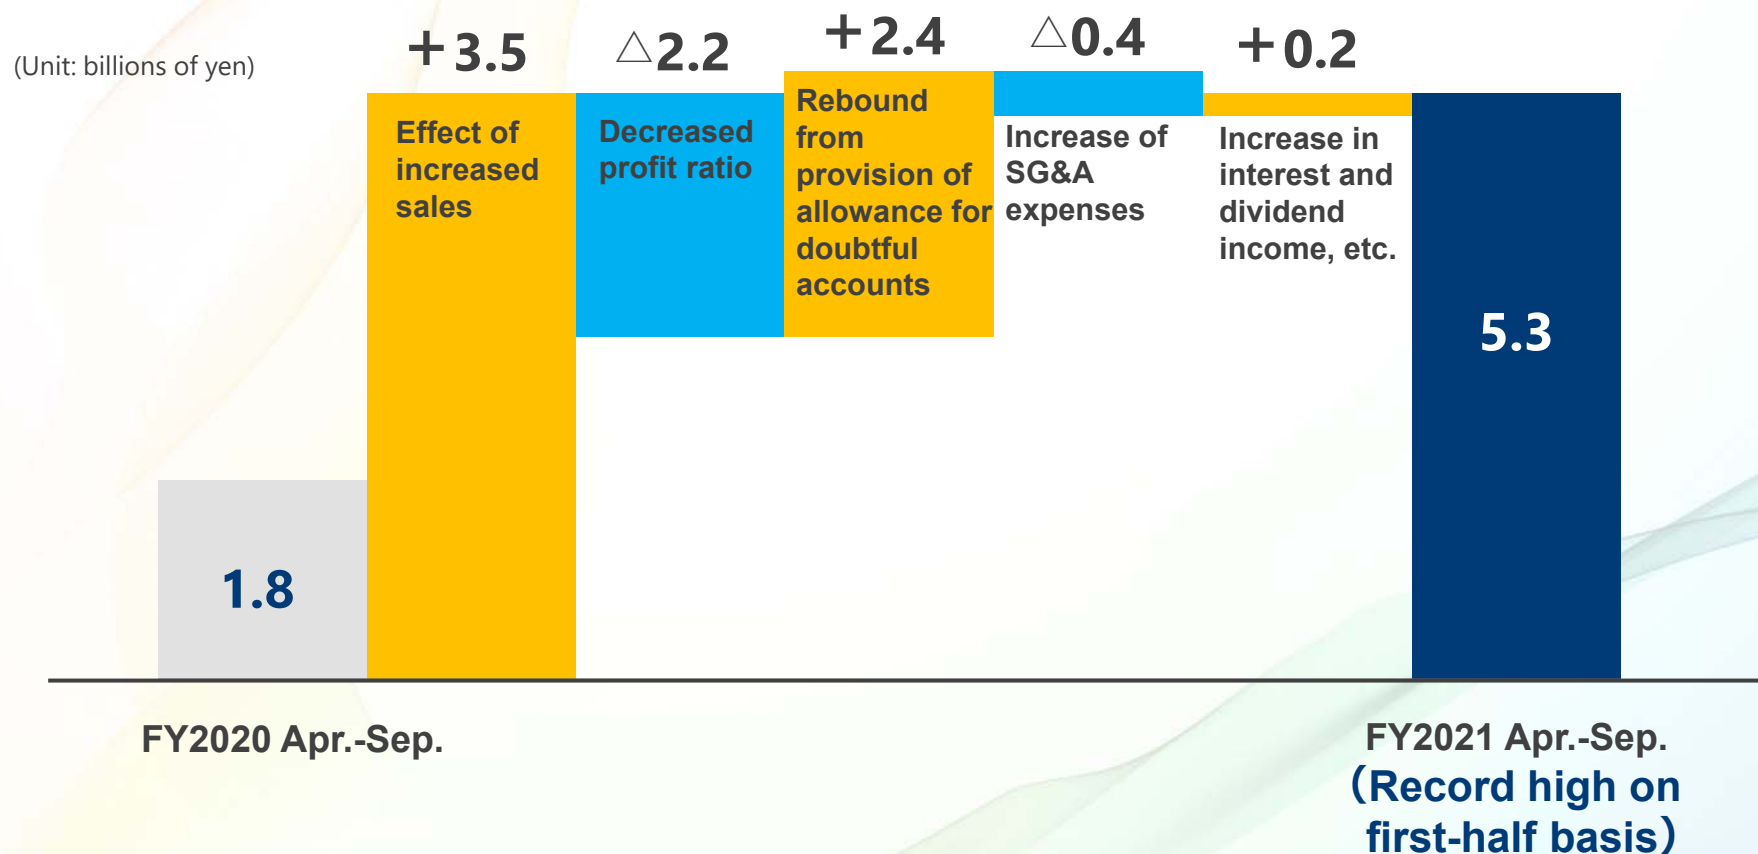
(Unit: billions of yen)

+3.5

△2.2

+2.4

△0.4

+0.2

Effect of increased sales

Decreased profit ratio

Rebound from provision of allowance for doubtful accounts

Increase of SG&A expenses

Increase in interest and dividend income, etc.

5.3

1.8

FY2020 Apr.-Sep.

FY2021 Apr.-Sep.
(Record high on first-half basis)